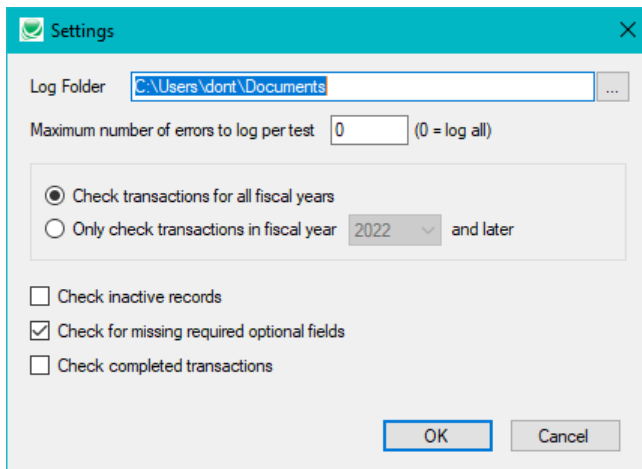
Settings

Log Folder C:\Users\dont\Documents ...

Maximum number of errors to log per test 0 (0 = log all)

Check transactions for all fiscal years

Only check transactions in fiscal year 2022 and later

Check inactive records

Check for missing required optional fields

Check completed transactions

OK Cancel